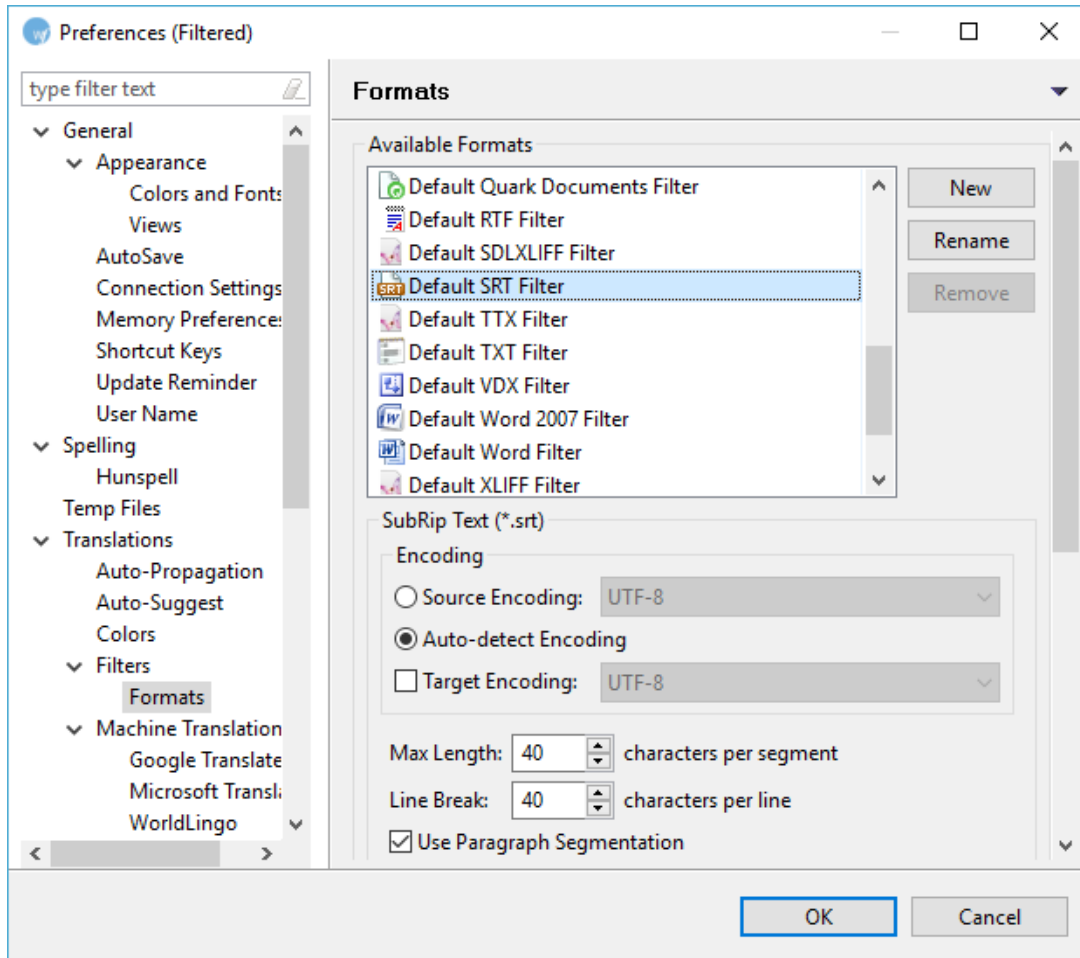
Preferences (Filtered)

type filter text

General
Appearance
Colors and Fonts
Views
AutoSave
Connection Settings
Memory Preferences
Shortcut Keys
Update Reminder
User Name
Spelling
Hunspell
Temp Files
Translations
Auto-Propagation
Auto-Suggest
Colors
Filters
Formats
Machine Translation
Google Translate
Microsoft Transl
WorldLingo

Formats

Available Formats

Default Quark Documents Filter
Default RTF Filter
Default SDLXLIFF Filter
Default SRT Filter
Default TTX Filter
Default TXT Filter
Default VDX Filter
Default Word 2007 Filter
Default Word Filter
Default XLIFF Filter

New
Rename
Remove

SubRip Text (*.srt)

Encoding

Source Encoding: UTF-8
Auto-detect Encoding
Target Encoding: UTF-8

Max Length: 40 characters per segment
Line Break: 40 characters per line
Use Paragraph Segmentation

OK
Cancel